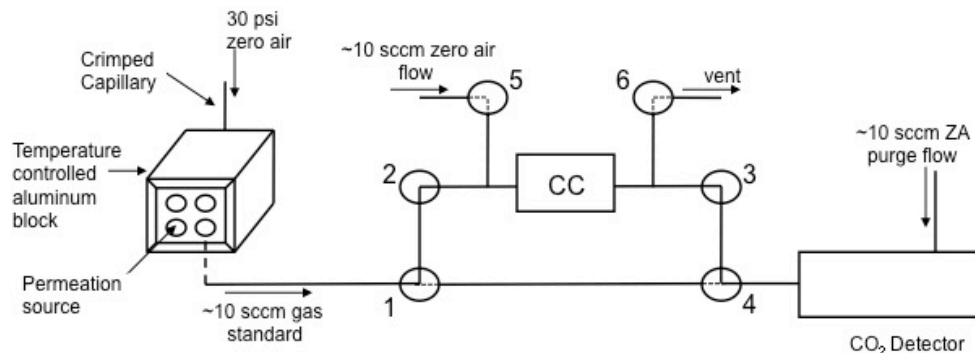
30 psi zero air

Crimped Capillary

Temperature controlled aluminum block

Permeation source

~10 sccm gas standard

~10 sccm zero air flow

5

6

vent

2

CC

3

1

4

~10 sccm ZA purge flow

$CO_2$ Detector